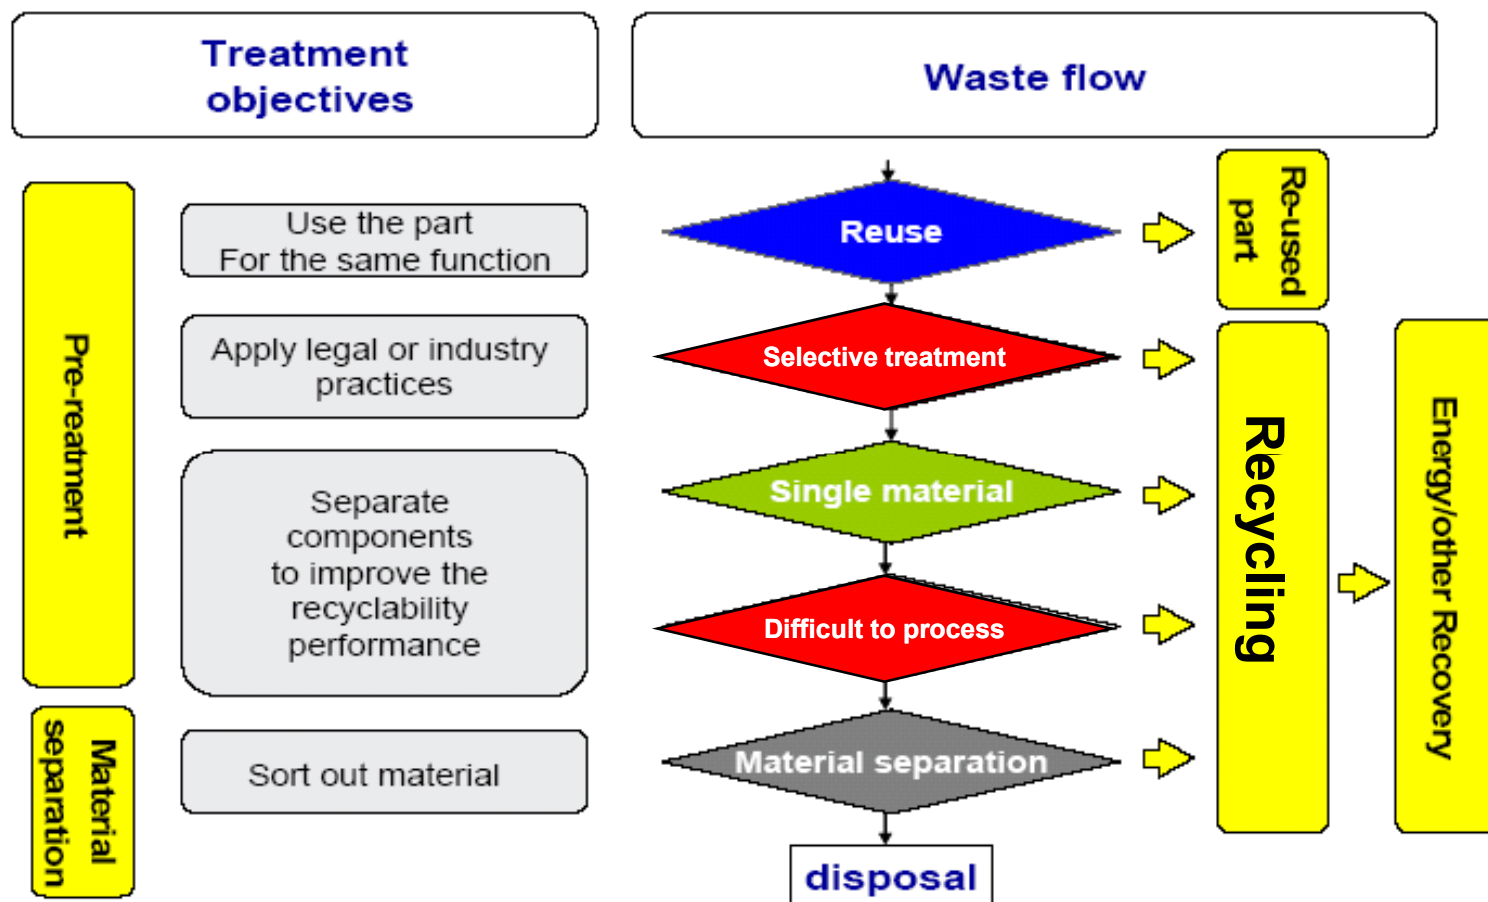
Treatment objectives

Waste flow

Pre-reatment

Use the part
For the same function

Reuse

Re-used part

Apply legal or industry practices

Selective treatment

Separate components to improve the recyclability performance

Single material

Recycling

Energy/other Recovery

Difficult to process

Material separation

Sort out material

Material separation

disposal